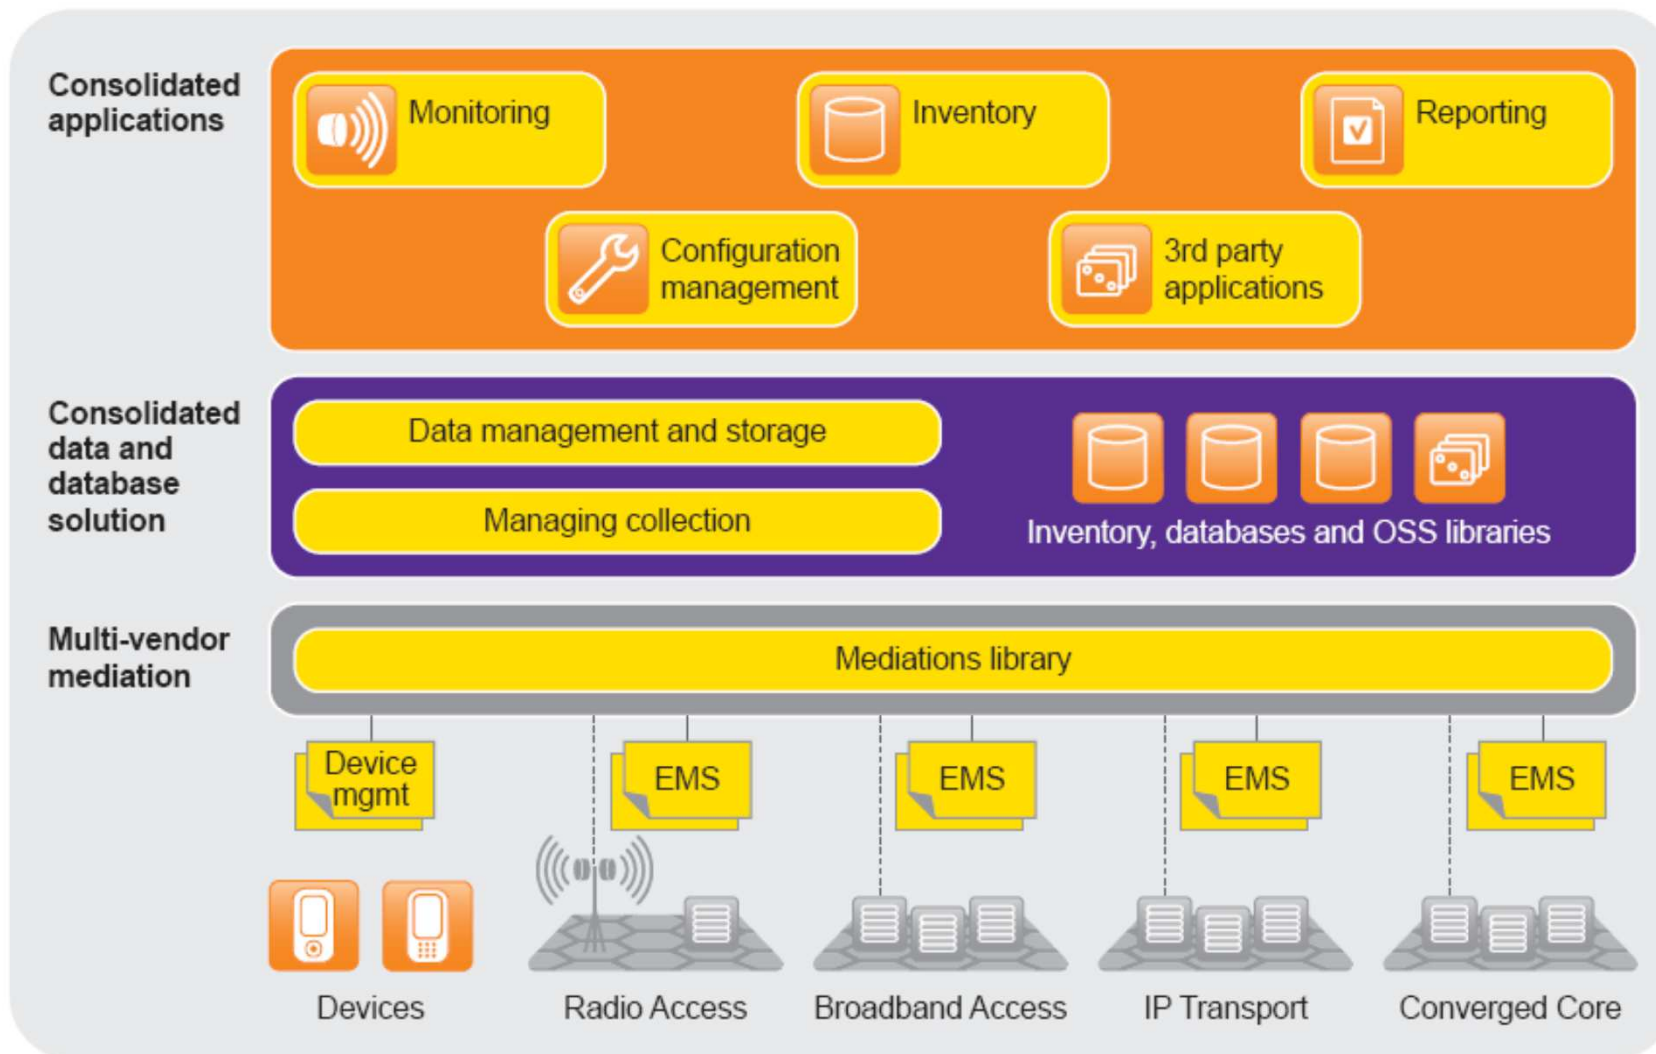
Consolidated applications

Monitoring

Inventory

Reporting

Configuration management

3rd party applications

Consolidated data and database solution

Data management and storage

Managing collection

Inventory, databases and OSS libraries

Multi-vendor mediation

Mediations library

Device mgmt

EMS

EMS

EMS

EMS

Devices

Radio Access

Broadband Access

IP Transport

Converged Core